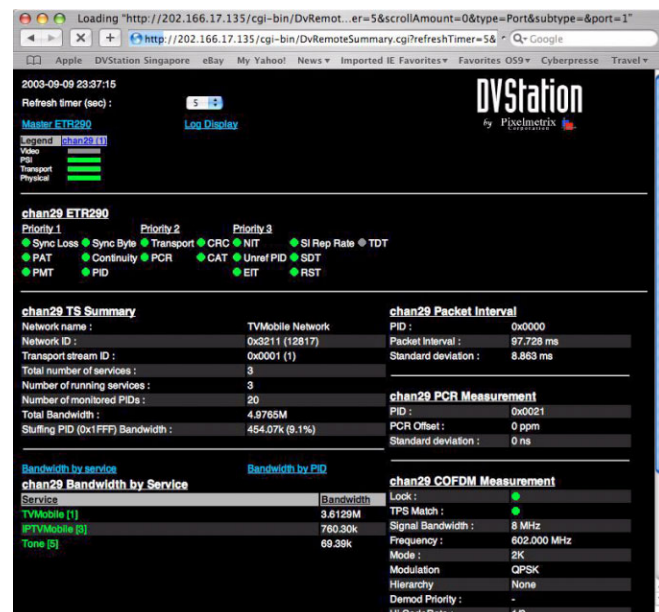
Loading "http://202.166.17.135/cgi-bin/DvRemot...er=5&scrollAmount=0&type=Port&subtype=&port=1"

http://202.166.17.135/cgi-bin/DvRemoteSummary.cgi?refreshTimer=5& Google

Apple DVStation Singapore eBay My Yahoo! News Imported IE Favorites Favorites OS9 Cyberpresse Travel

2003-09-09 23:37:15

Refresh timer (sec) : 5

DVStation

by Pixelmetrix Corporation

Master ETR290 Log Display

Legend chan29 (1)
Video
PSI
Transport
Physical

chan29 ETR290

Priority 1 Priority 2 Priority 3
Sync Loss Sync Byte Transport CRC NIT SI Rep Rate TDT
PAT Continuity PCR CAT Unref PID SDT
PMT PID EIT RST

chan29 TS Summary

| | |
|---|---|
| Network name : | TVMobile Network |
| Network ID : | 0x3211 (12817) |
| Transport stream ID : | 0x0001 (1) |
| Total number of services : | 3 |
| Number of running services : | 3 |
| Number of monitored PIDs : | 20 |
| Total Bandwidth : | 4.9765M |
| Stuffing PID (0x1FFF) Bandwidth : | 454.07k (9.1%) |

chan29 Packet Interval

| | |
|---|---|
| PID : | 0x0000 |
| Packet Interval : | 97.728 ms |
| Standard deviation : | 8.863 ms |

chan29 PCR Measurement

| | |
|---|---|
| PID : | 0x0021 |
| PCR Offset : | 0 ppm |
| Standard deviation : | 0 ns |

Bandwidth by service Bandwidth by PID

chan29 Bandwidth by Service

| Service | Bandwidth |
|---|---|
| TVMobile [1] | 3.6129M |
| IPTVMobile [3] | 760.30k |
| Tone [5] | 69.39k |

chan29 COFDM Measurement

| | |
|---|---|
| Lock : | |
| TPS Match : | |
| Signal Bandwidth : | 8 MHz |
| Frequency : | 602.000 MHz |
| Mode : | 2K |
| Modulation | QPSK |
| Hierarchy | None |
| Demod Priority : | - |